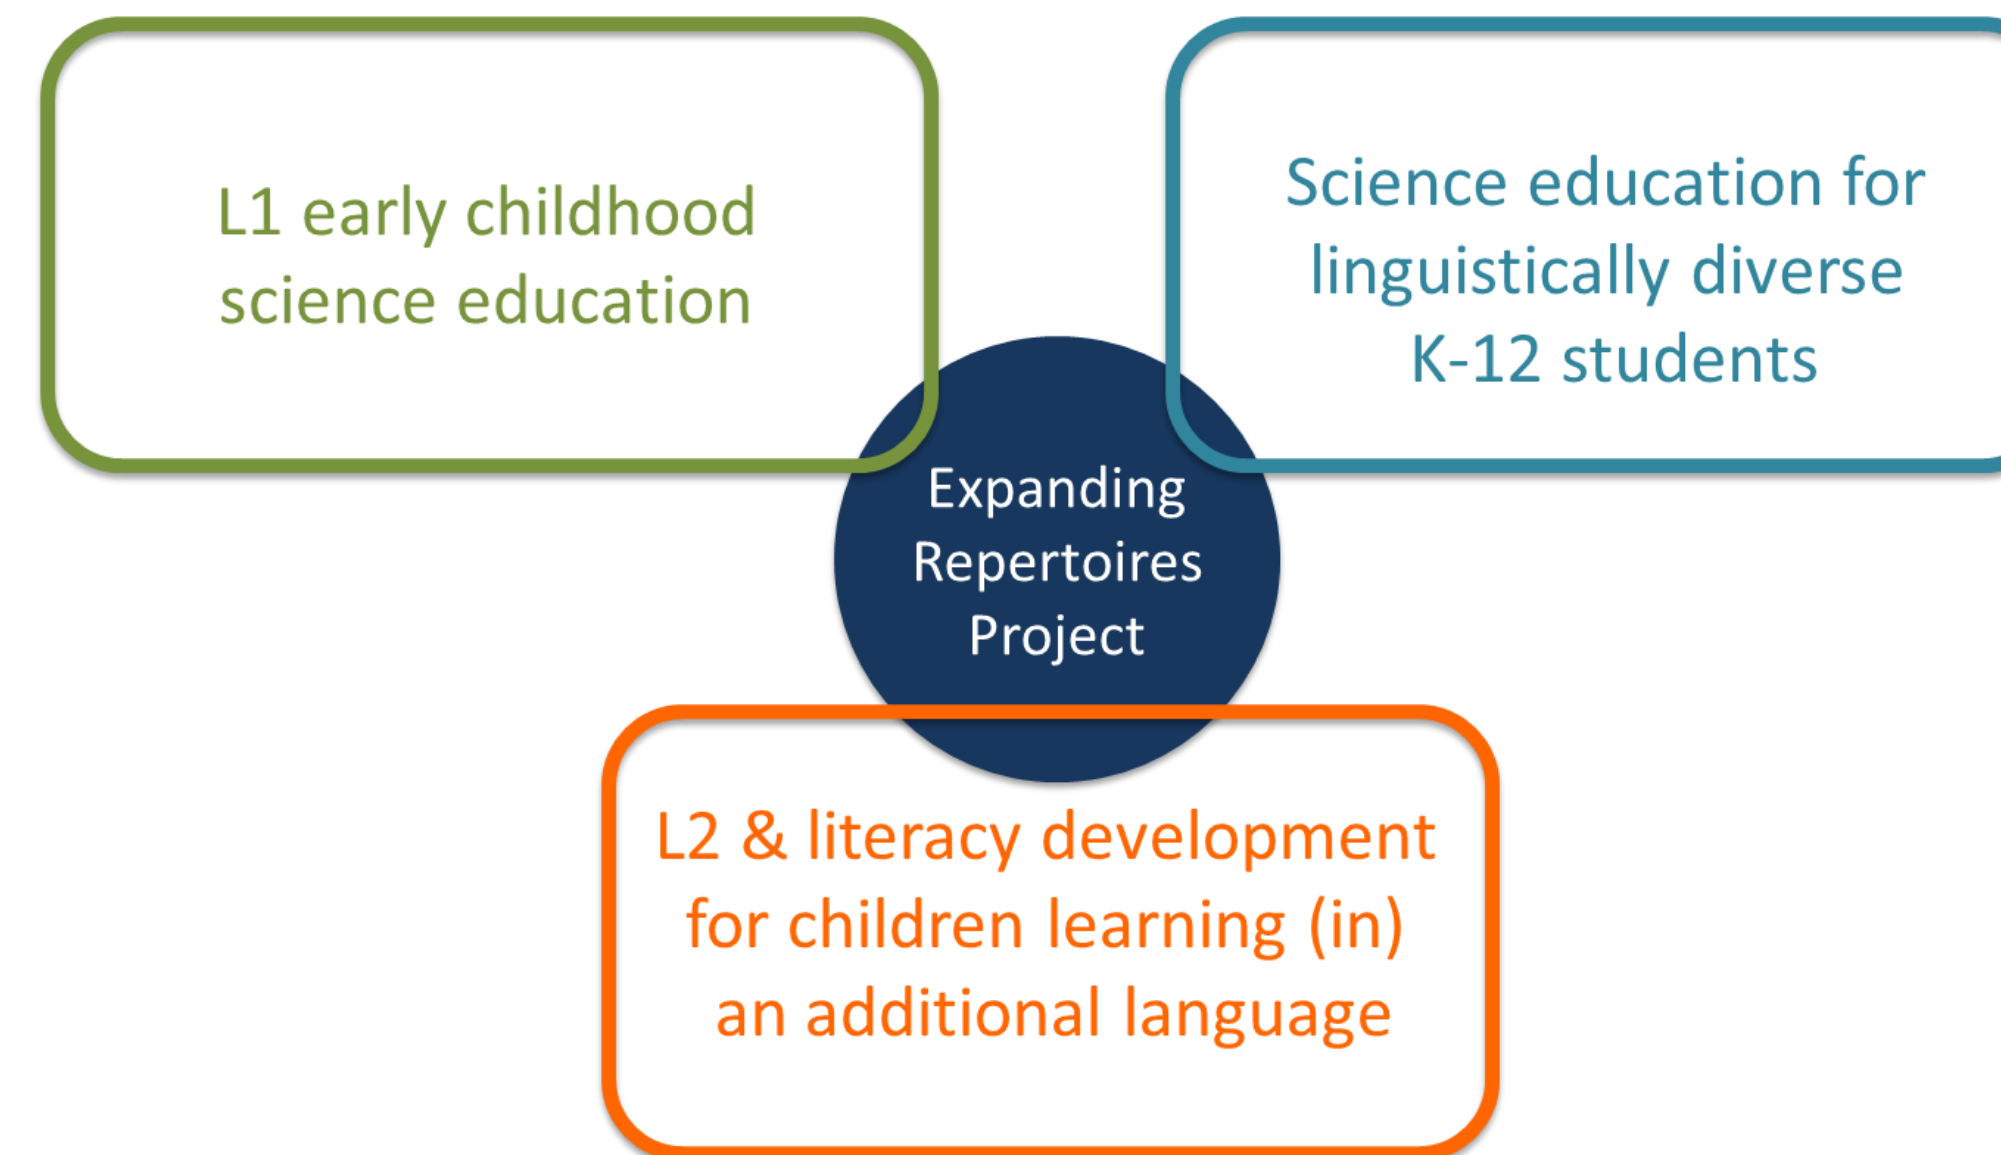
L1 early childhood science education

Science education for linguistically diverse K-12 students

Expanding Repertoires Project

L2 & literacy development for children learning (in) an additional language